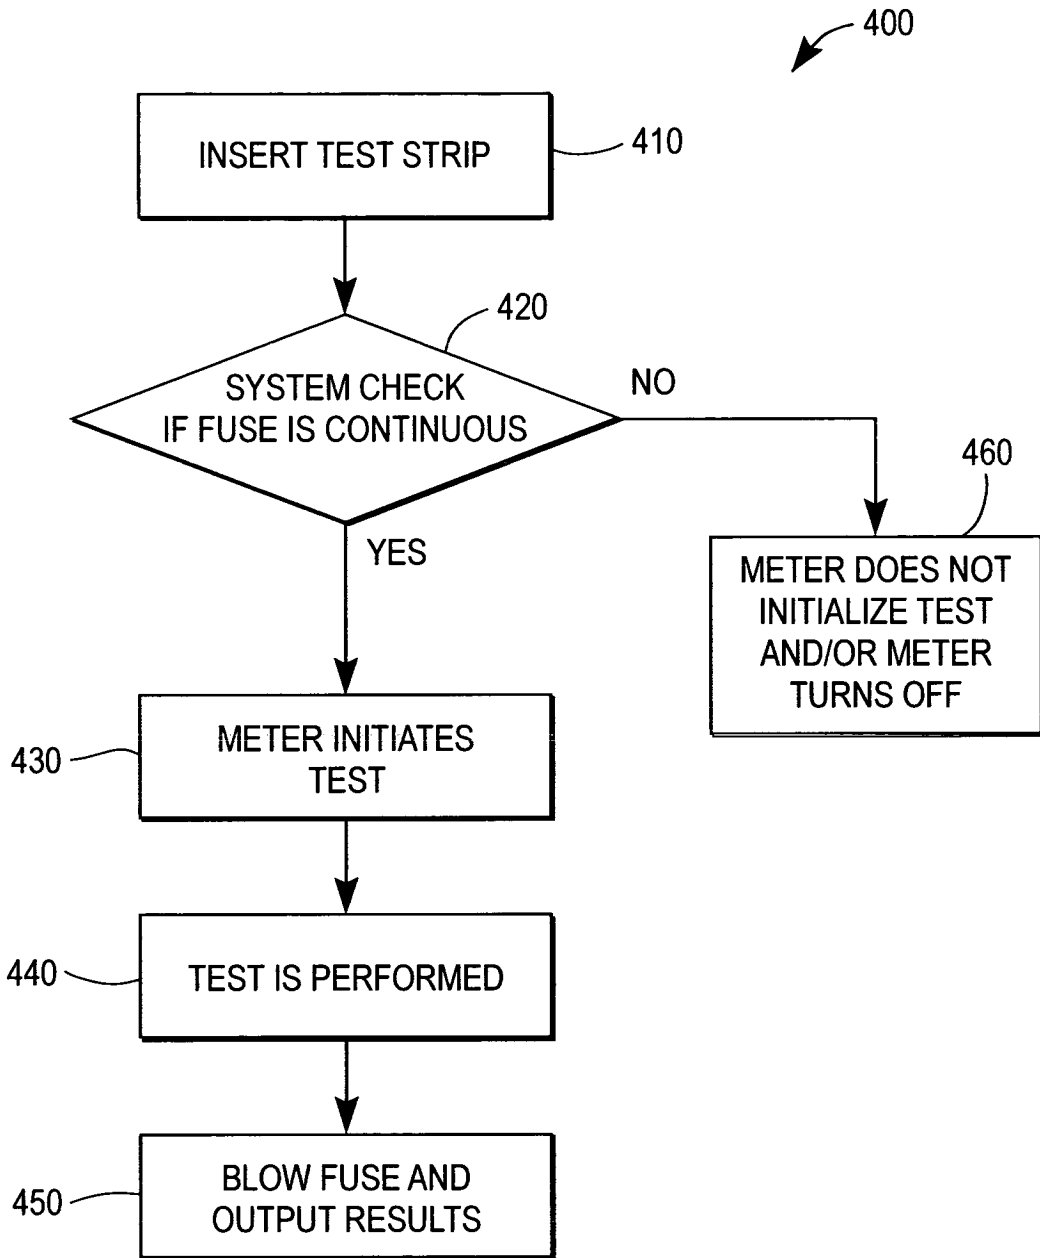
400

INSERT TEST STRIP

410

420

SYSTEM CHECK IF FUSE IS CONTINUOUS

NO

460

YES

METER DOES NOT INITIALIZE TEST AND/OR METER TURNS OFF

430

METER INITIATES TEST

440

TEST IS PERFORMED

450

BLOW FUSE AND OUTPUT RESULTS